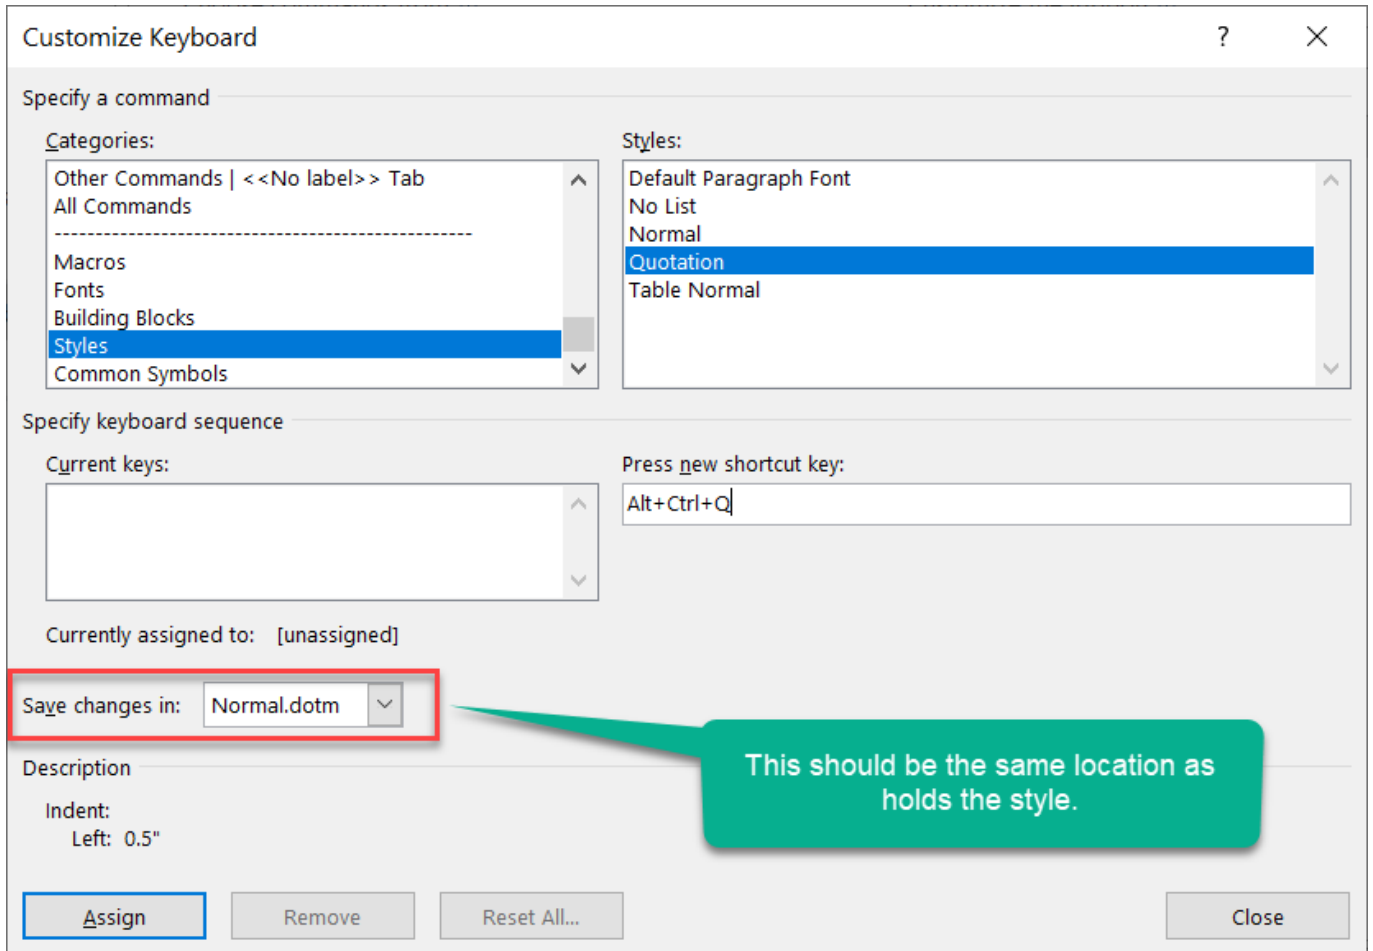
Customize Keyboard ? ×

Specify a command

Categories:
Other Commands | <<No label>> Tab
All Commands
--------------------------------------------------
Macros
Fonts
Building Blocks
Styles
Common Symbols

Styles:
Default Paragraph Font
No List
Normal
Quotation
Table Normal

Specify keyboard sequence

Current keys:

Press new shortcut key:
Alt+Ctrl+Q

Currently assigned to: [unassigned]

Save changes in: Normal.dotm

This should be the same location as holds the style.

Description

Indent:
Left: 0.5"

Assign Remove Reset All... Close